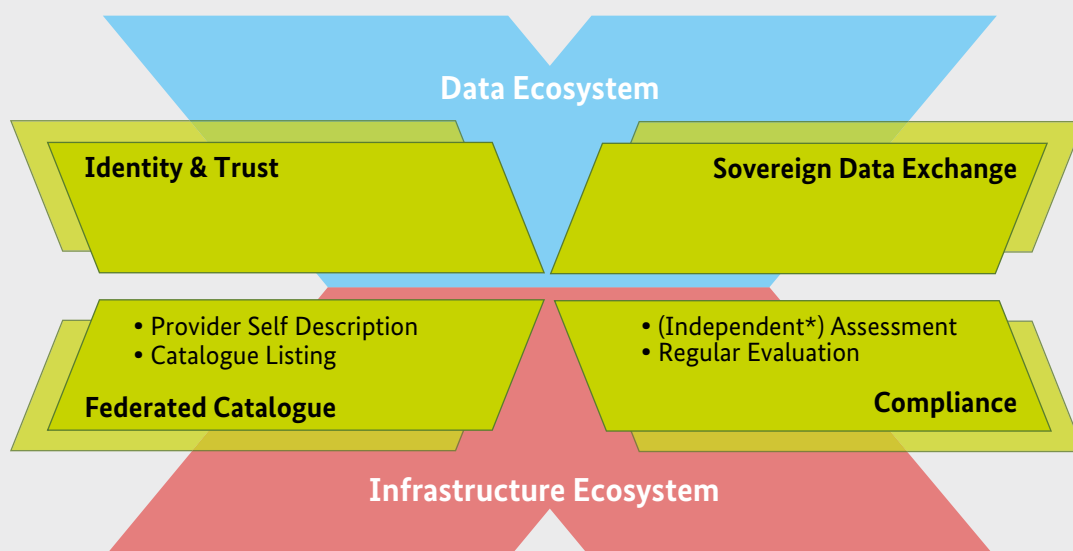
Data Ecosystem

Identity & Trust

Sovereign Data Exchange

• Provider Self Description
• Catalogue Listing

Federated Catalogue

• (Independent*) Assessment
• Regular Evaluation

Compliance

Infrastructure Ecosystem